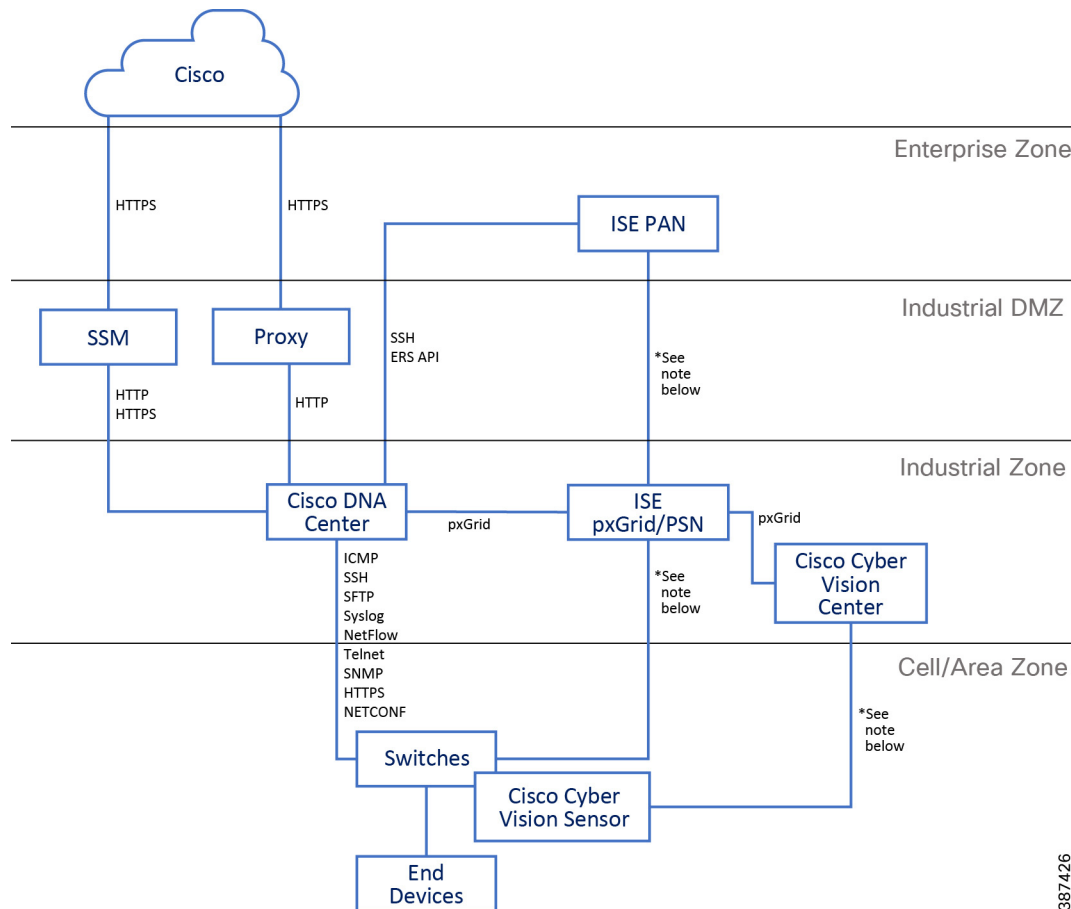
Cisco

Enterprise Zone

HTTPS

HTTPS

ISE PAN

Industrial DMZ

SSM

Proxy

SSH
ERS API

*See note below

HTTP
HTTPS

HTTP

Industrial Zone

Cisco DNA Center

pxGrid

ISE pxGrid/PSN

pxGrid

Cisco Cyber Vision Center

ICMP
SSH
SFTP
Syslog
NetFlow
Telnet
SNMP
HTTPS
NETCONF

*See note below

Cell/Area Zone

*See note below

Switches

Cisco Cyber Vision Sensor

End Devices

387426